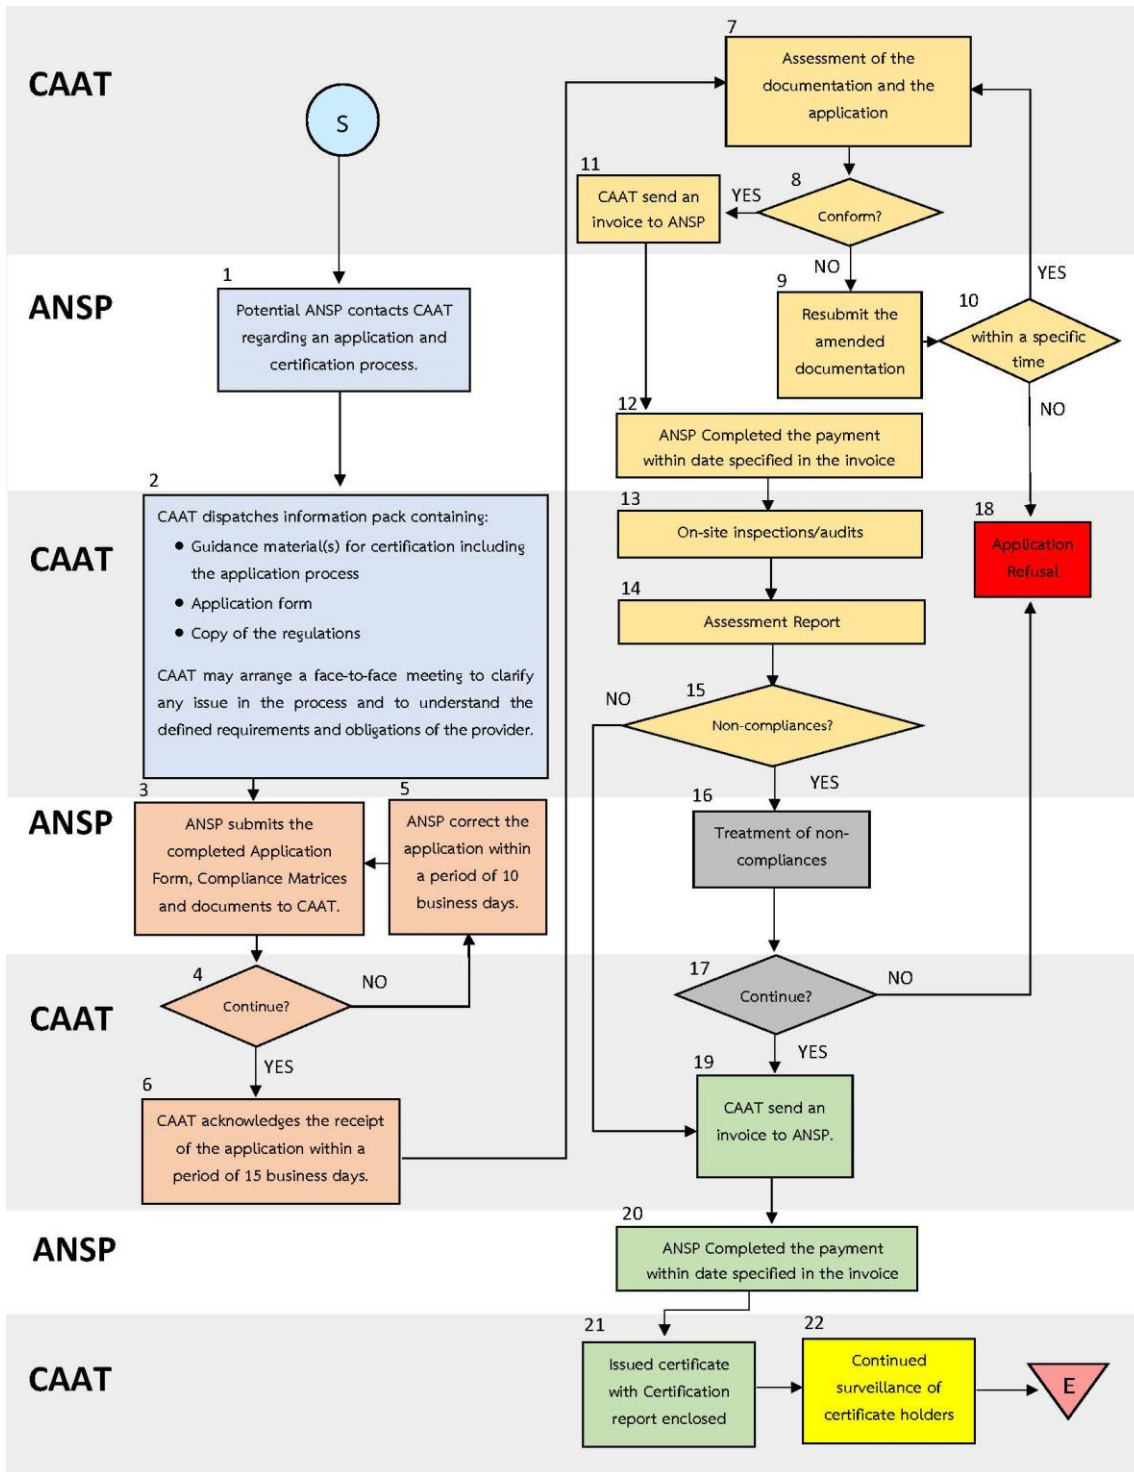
CAAT

S

7
Assessment of the documentation and the application

11
CAAT send an invoice to ANSP

YES

8
Conform?

NO

ANSP

1
Potential ANSP contacts CAAT regarding an application and certification process.

9
Resubmit the amended documentation

10
within a specific time

YES

NO

12
ANSP Completed the payment within date specified in the invoice

CAAT

2
CAAT dispatches information pack containing:
• Guidance material(s) for certification including the application process
• Application form
• Copy of the regulations

CAAT may arrange a face-to-face meeting to clarify any issue in the process and to understand the defined requirements and obligations of the provider.

13
On-site inspections/audits

18
Application Refusal

14
Assessment Report

NO

15
Non-compliances?

YES

ANSP

3
ANSP submits the completed Application Form, Compliance Matrices and documents to CAAT.

5
ANSP correct the application within a period of 10 business days.

16
Treatment of non-compliances

CAAT

4
Continue?

NO

YES

17
Continue?

NO

YES

6
CAAT acknowledges the receipt of the application within a period of 15 business days.

19
CAAT send an invoice to ANSP.

ANSP

20
ANSP Completed the payment within date specified in the invoice

CAAT

21
Issued certificate with Certification report enclosed

22
Continued surveillance of certificate holders

E